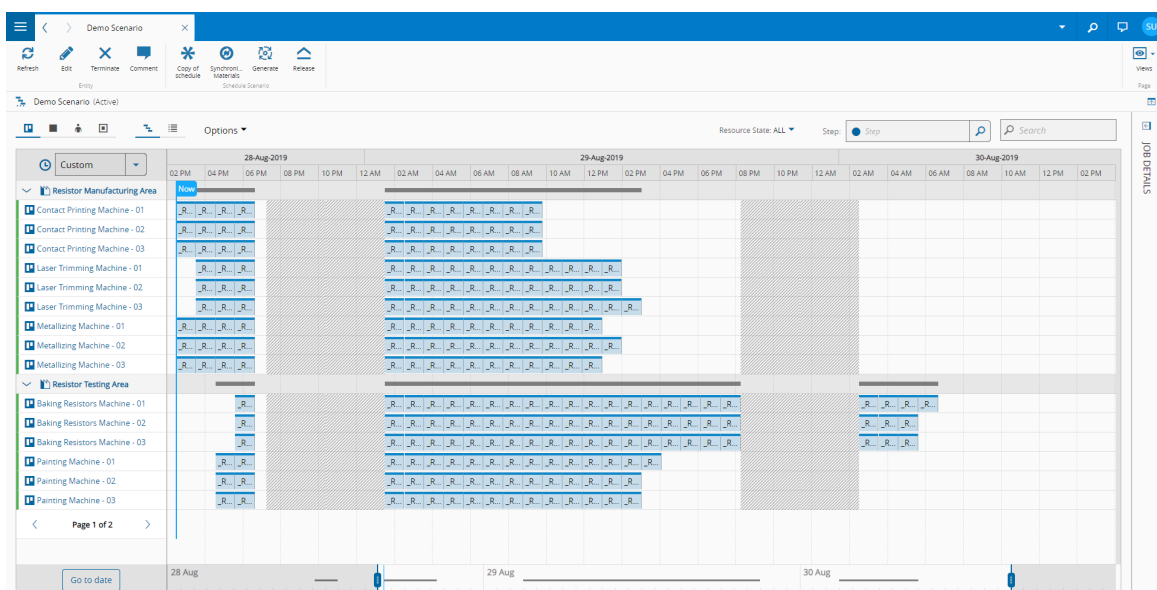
Demo Scenario

SU

Refresh Edit Terminate Comment
Entity

Copy of schedule Synchroni... Materials Generate Release
Schedule Scenario

Views
Page

Demo Scenario (Active)

Options

Resource State: ALL

Step: Step

Search

JOB DETAILS

Custom

28-Aug-2019 29-Aug-2019 30-Aug-2019

| 02 PM | 04 PM | 06 PM | 08 PM | 10 PM | 12 AM | 02 AM | 04 AM | 06 AM | 08 AM | 10 AM | 12 PM | 02 PM | 04 PM | 06 PM | 08 PM | 10 PM | 12 AM | 02 AM | 04 AM | 06 AM | 08 AM | 10 AM | 12 PM | 02 PM |
|---|---|---|---|---|---|---|---|---|---|---|---|---|---|---|---|---|---|---|---|---|---|---|---|---|

Now

Resistor Manufacturing Area
Contact Printing Machine - 01
Contact Printing Machine - 02
Contact Printing Machine - 03
Laser Trimming Machine - 01
Laser Trimming Machine - 02
Laser Trimming Machine - 03
Metallizing Machine - 01
Metallizing Machine - 02
Metallizing Machine - 03
Resistor Testing Area
Baking Resistors Machine - 01
Baking Resistors Machine - 02
Baking Resistors Machine - 03
Painting Machine - 01
Painting Machine - 02
Painting Machine - 03

Page 1 of 2

Go to date

28 Aug 29 Aug 30 Aug